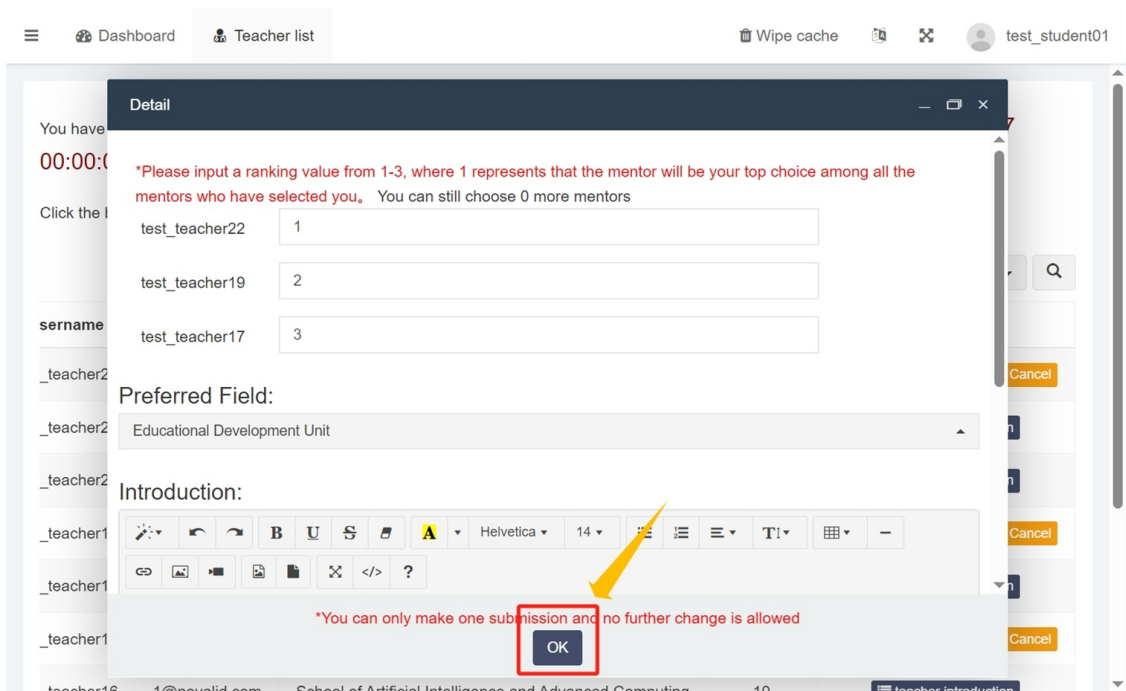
Dashboard Teacher list Wipe cache test_student01

You have
00:00:0
Click the

sername
_teacher2
_teacher2
_teacher2
_teacher1
_teacher1
_teacher1

Cancel
Cancel
Cancel

Detail

*Please input a ranking value from 1-3, where 1 represents that the mentor will be your top choice among all the mentors who have selected you。 You can still choose 0 more mentors

| | |
|---|---|
| test_teacher22 | 1 |
| test_teacher19 | 2 |
| test_teacher17 | 3 |

Preferred Field:

Educational Development Unit

Introduction:

Helvetica 14

*You can only make one submission and no further change is allowed

OK